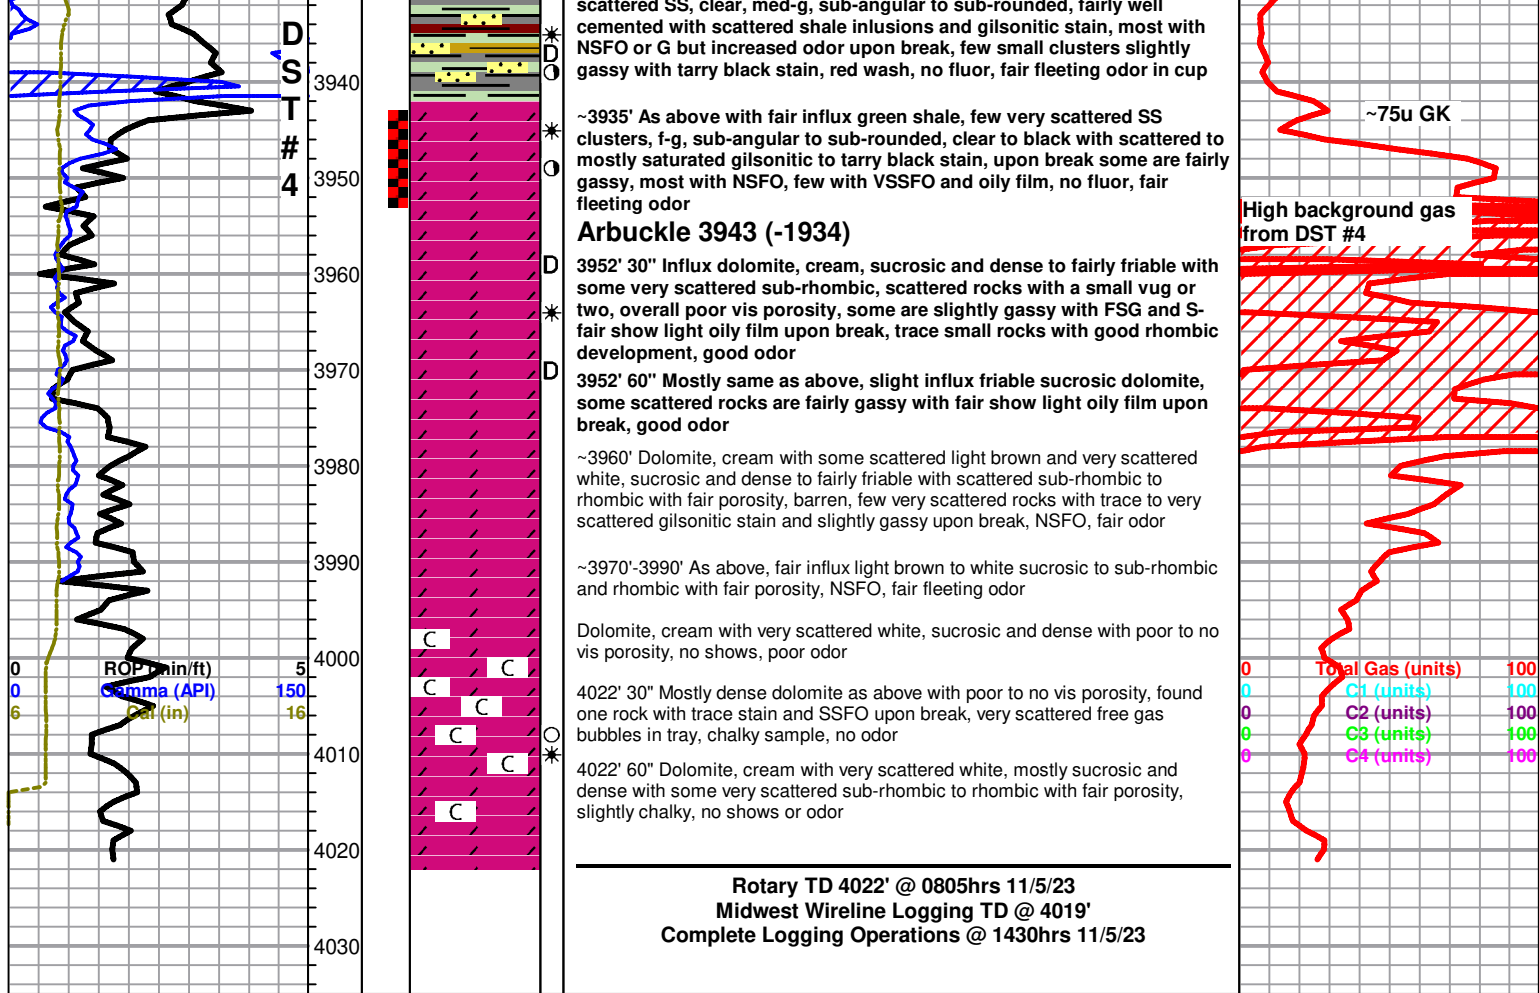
D
S
T
#
4

3940
3950
3960
3970
3980
3990
4000
4010
4020
4030

0 ROP (min/ft) 5
0 Gamma (API) 150
6 Cal (in) 16

D
D
D
D

scattered SS, clear, med-g, sub-angular to sub-rounded, fairly well cemented with scattered shale inlusions and gilsonitic stain, most with NSFO or G but increased odor upon break, few small clusters slightly gassy with tarry black stain, red wash, no fluor, fair fleeting odor in cup

~3935' As above with fair influx green shale, few very scattered SS clusters, f-g, sub-angular to sub-rounded, clear to black with scattered to mostly saturated gilsonitic to tarry black stain, upon break some are fairly gassy, most with NSFO, few with VSSFO and oily film, no fluor, fair fleeting odor

Arbuckle 3943 (-1934)

3952' 30" Influx dolomite, cream, sucrosic and dense to fairly friable with some very scattered sub-rhombic, scattered rocks with a small vug or two, overall poor vis porosity, some are slightly gassy with FSG and S-fair show light oily film upon break, trace small rocks with good rhombic development, good odor

3952' 60" Mostly same as above, slight influx friable sucrosic dolomite, some scattered rocks are fairly gassy with fair show light oily film upon break, good odor

~3960' Dolomite, cream with some scattered light brown and very scattered white, sucrosic and dense to fairly friable with scattered sub-rhombic to rhombic with fair porosity, barren, few very scattered rocks with trace to very scattered gilsonitic stain and slightly gassy upon break, NSFO, fair odor

~3970'-3990' As above, fair influx light brown to white sucrosic to sub-rhombic and rhombic with fair porosity, NSFO, fair fleeting odor

Dolomite, cream with very scattered white, sucrosic and dense with poor to no vis porosity, no shows, poor odor

4022' 30" Mostly dense dolomite as above with poor to no vis porosity, found one rock with trace stain and SSFO upon break, very scattered free gas bubbles in tray, chalky sample, no odor

4022' 60" Dolomite, cream with very scattered white, mostly sucrosic and dense with some very scattered sub-rhombic to rhombic with fair porosity, slightly chalky, no shows or odor

Rotary TD 4022' @ 0805hrs 11/5/23
Midwest Wireline Logging TD @ 4019'
Complete Logging Operations @ 1430hrs 11/5/23

~75u GK

High background gas from DST #4

0 Total Gas (units) 100
0 C1 (units) 100
0 C2 (units) 100
0 C3 (units) 100
0 C4 (units) 100